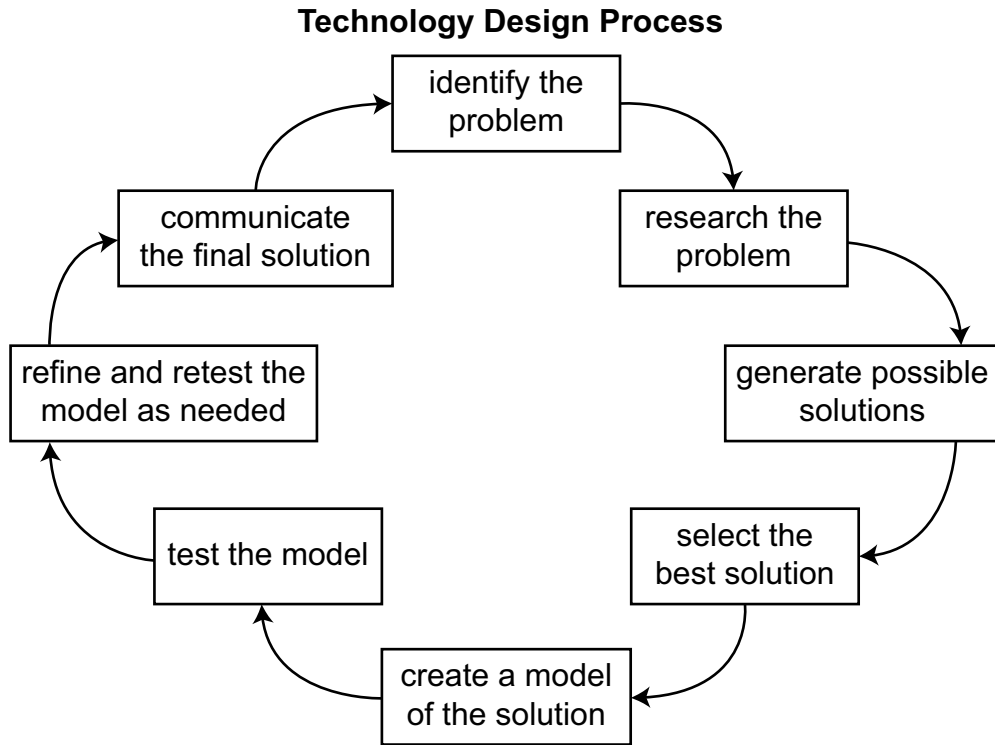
Technology Design Process

identify the problem

research the problem

generate possible solutions

select the best solution

create a model of the solution

test the model

refine and retest the model as needed

communicate the final solution